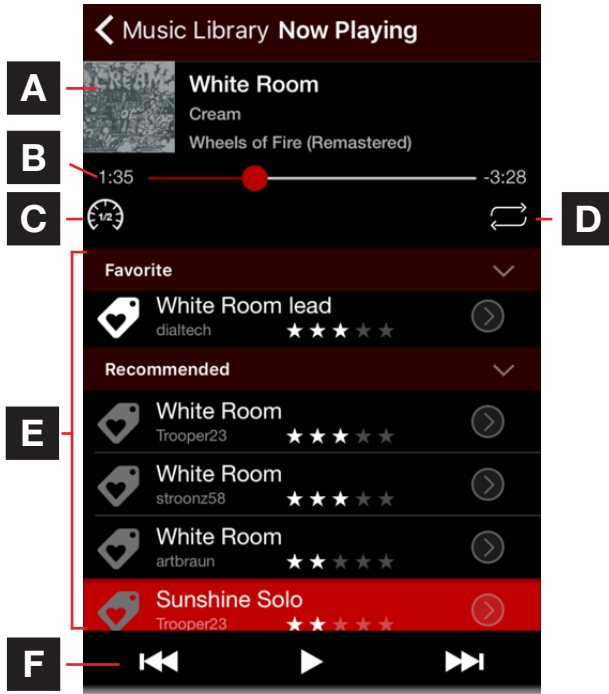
Music Library Now Playing

A

White Room
Cream
Wheels of Fire (Remastered)

B

1:35 -3:28

C

1/2

D

Favorite

White Room lead
dialtech

Recommended

E

White Room
Trooper23

White Room
stroonz58

White Room
artbraun

Sunshine Solo
Trooper23

F